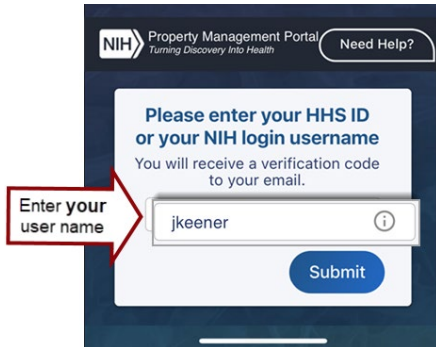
NIH Property Management Portal
Turning Discovery Into Health

Need Help?

Please enter your HHS ID or your NIH login username

You will receive a verification code to your email.

Enter your user name

jkeener

Submit